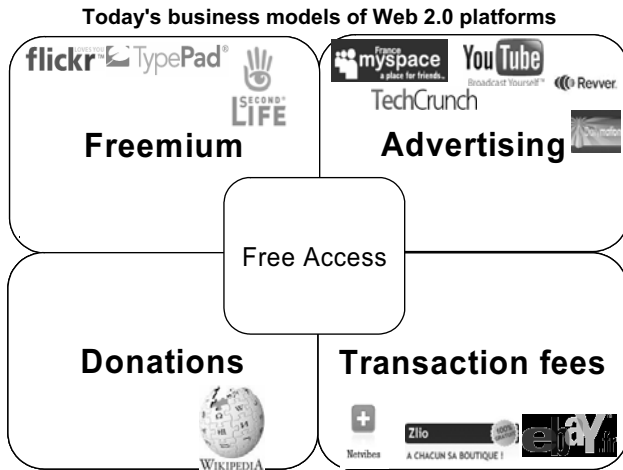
Today's business models of Web 2.0 platforms

flickr LOVES YOU TypePad®

SECOND LIFE

Freemium

France myspace a place for friends.

YouTube Broadcast Yourself™

TechCrunch

Revver

Advertising

Free Access

Donations

WIKIPEDIA

Transaction fees

Netvibes

Zlio A CHACUN SA BOUTIQUE !

ebay.fr